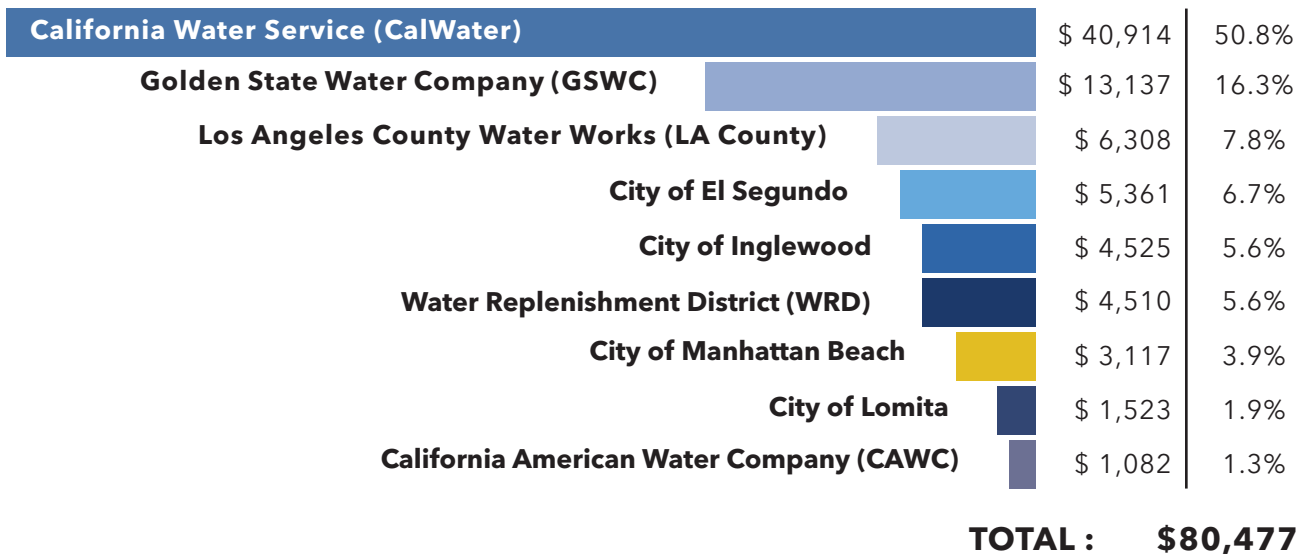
| | | |
|---|---|---|
| California Water Service (CalWater) | \$ 40,914 | 50.8% |
| Golden State Water Company (GSWC) | \$ 13,137 | 16.3% |
| Los Angeles County Water Works (LA County) | \$ 6,308 | 7.8% |
| City of El Segundo | \$ 5,361 | 6.7% |
| City of Inglewood | \$ 4,525 | 5.6% |
| Water Replenishment District (WRD) | \$ 4,510 | 5.6% |
| City of Manhattan Beach | \$ 3,117 | 3.9% |
| City of Lomita | \$ 1,523 | 1.9% |
| California American Water Company (CAWC) | \$ 1,082 | 1.3% |

TOTAL : \$80,477